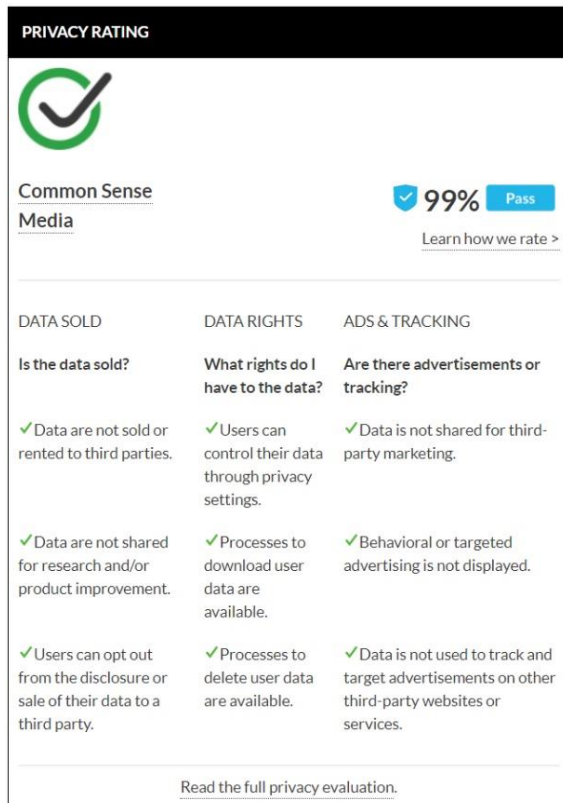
PRIVACY RATING

Common Sense Media

99% Pass

Learn how we rate >

| DATA SOLD | DATA RIGHTS | ADS & TRACKING |
|---|---|---|
| **Is the data sold?** | **What rights do I have to the data?** | **Are there advertisements or tracking?** |
| ✓Data are not sold or rented to third parties. | ✓Users can control their data through privacy settings. | ✓Data is not shared for third-party marketing. |
| ✓Data are not shared for research and/or product improvement. | ✓Processes to download user data are available. | ✓Behavioral or targeted advertising is not displayed. |
| ✓Users can opt out from the disclosure or sale of their data to a third party. | ✓Processes to delete user data are available. | ✓Data is not used to track and target advertisements on other third-party websites or services. |

Read the full privacy evaluation.